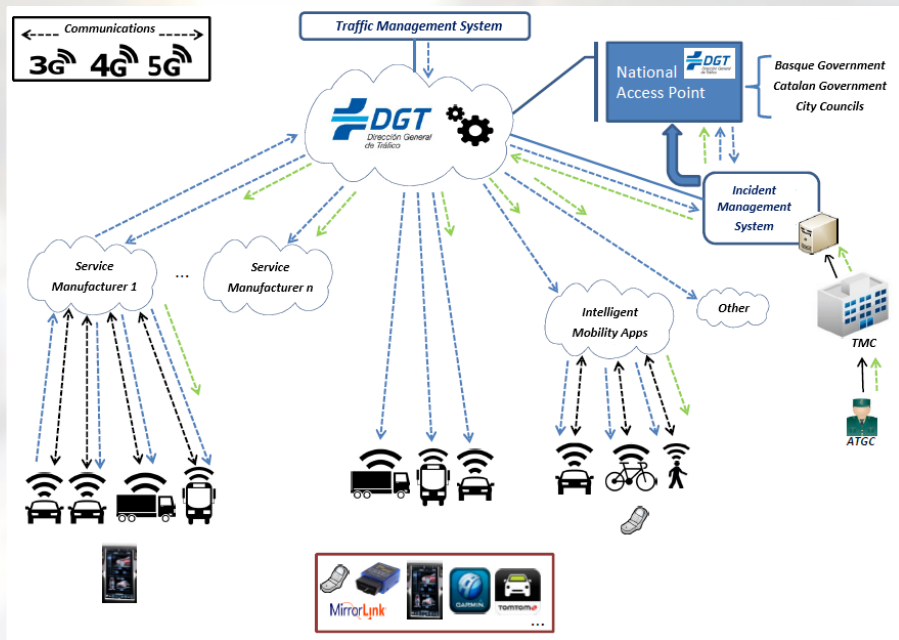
Communications
3G 4G 5G

Traffic Management System

DGT Dirección General de Tráfico

National Access Point
DGT Dirección General de Tráfico

Basque Government
Catalan Government
City Councils

Incident Management System

Service Manufacturer 1
...
Service Manufacturer n

Intelligent Mobility Apps

Other

TMC

ATGC

MirrorLink
GARMIN
TOMTOM
...